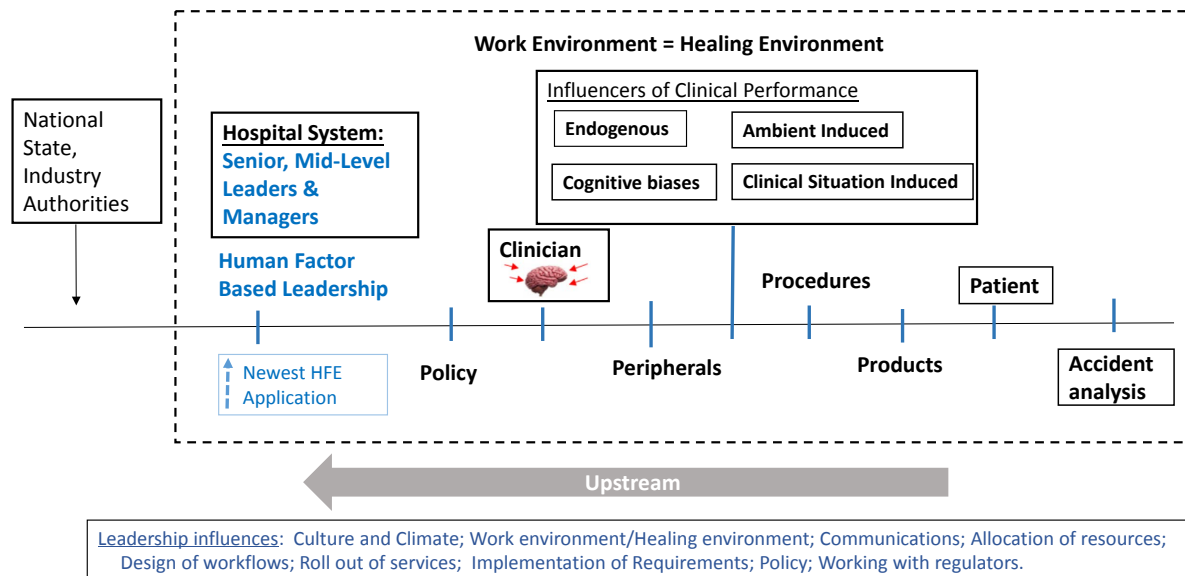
Work Environment = Healing Environment

National State, Industry Authorities

Hospital System:
Senior, Mid-Level Leaders & Managers

Human Factor Based Leadership

Influencers of Clinical Performance

Endogenous

Ambient Induced

Cognitive biases

Clinical Situation Induced

Clinician

Procedures

Patient

Newest HFE Application

Policy

Peripherals

Products

Accident analysis

Upstream

Leadership influences: Culture and Climate; Work environment/Healing environment; Communications; Allocation of resources; Design of workflows; Roll out of services; Implementation of Requirements; Policy; Working with regulators.